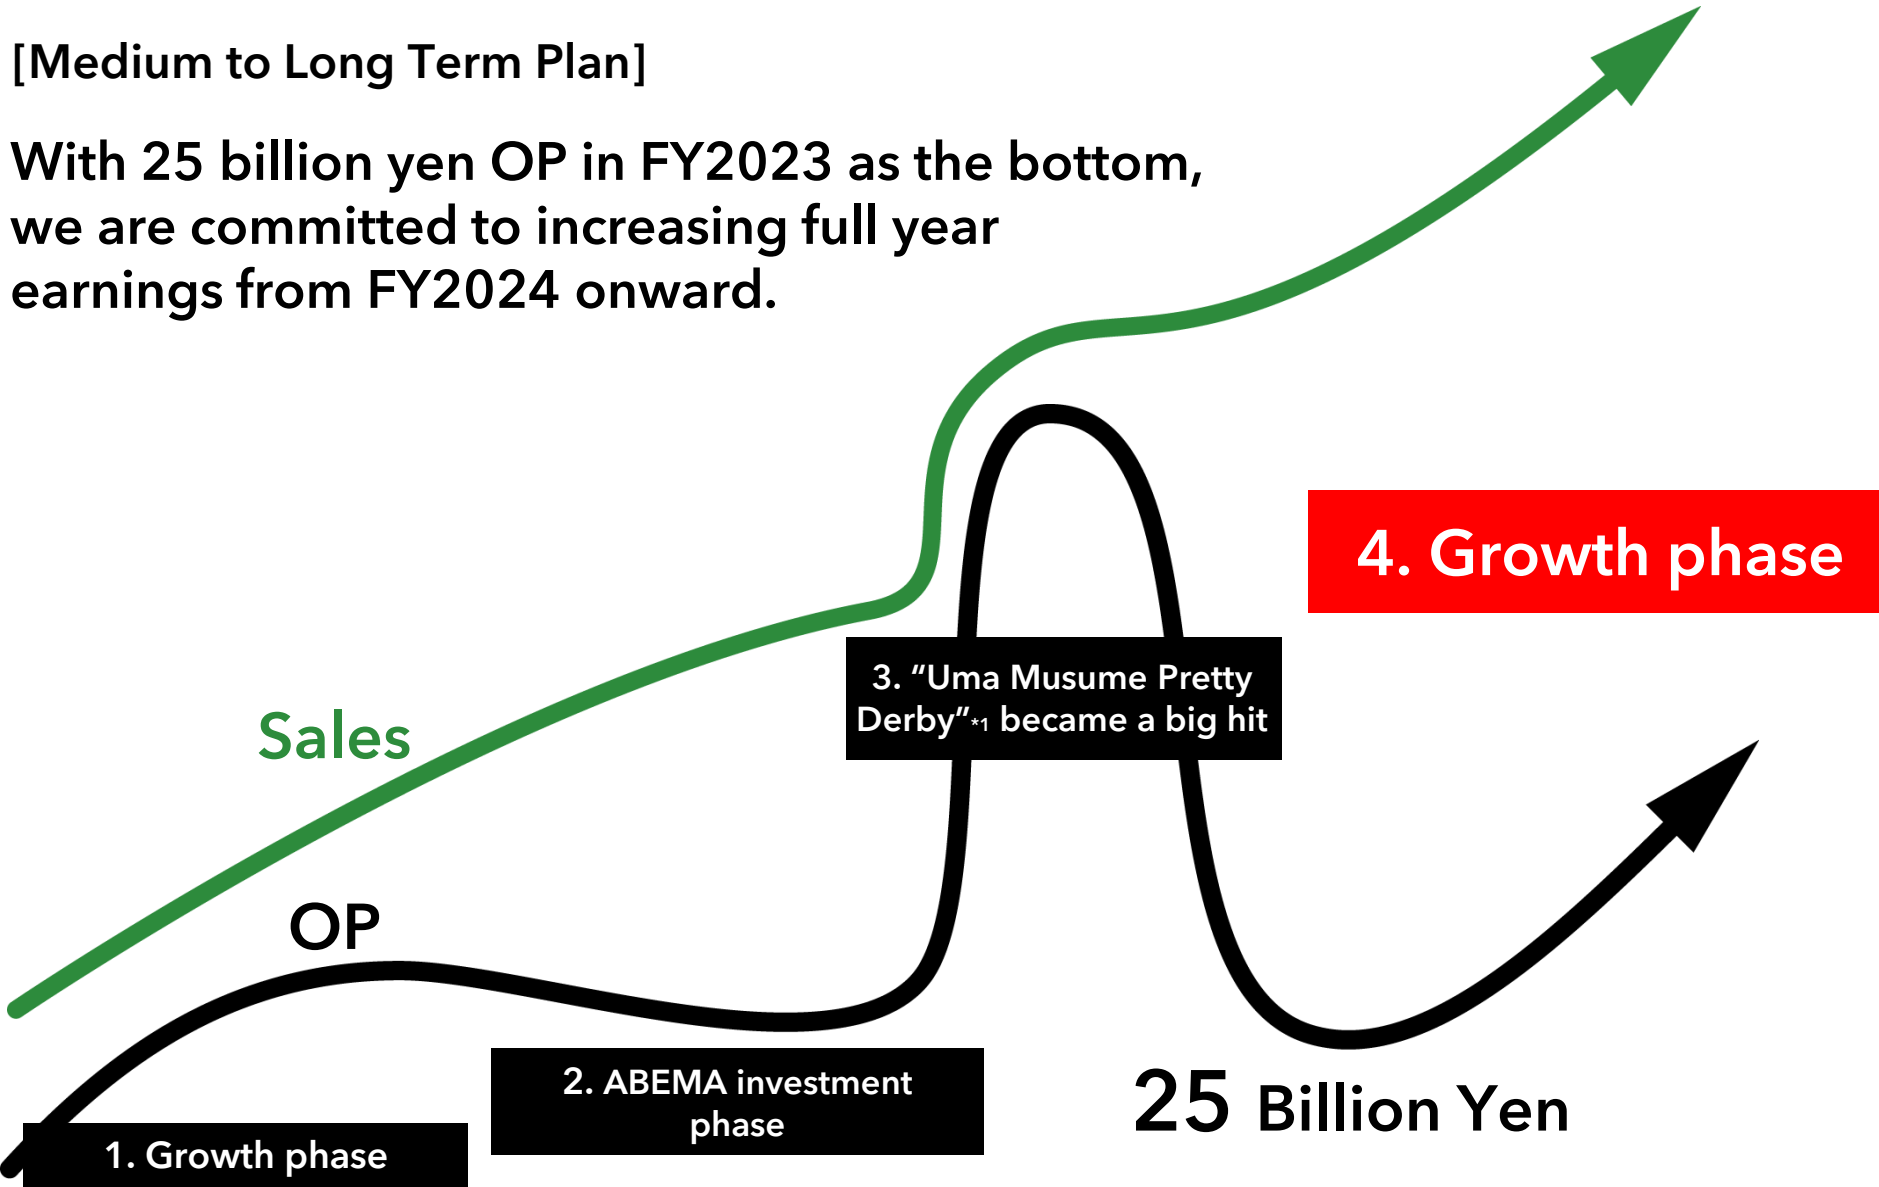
[Medium to Long Term Plan]

With 25 billion yen OP in FY2023 as the bottom, we are committed to increasing full year earnings from FY2024 onward.

4. Growth phase

3. “Uma Musume Pretty Derby”*1 became a big hit

Sales

OP

2. ABEMA investment phase

25 Billion Yen

1. Growth phase